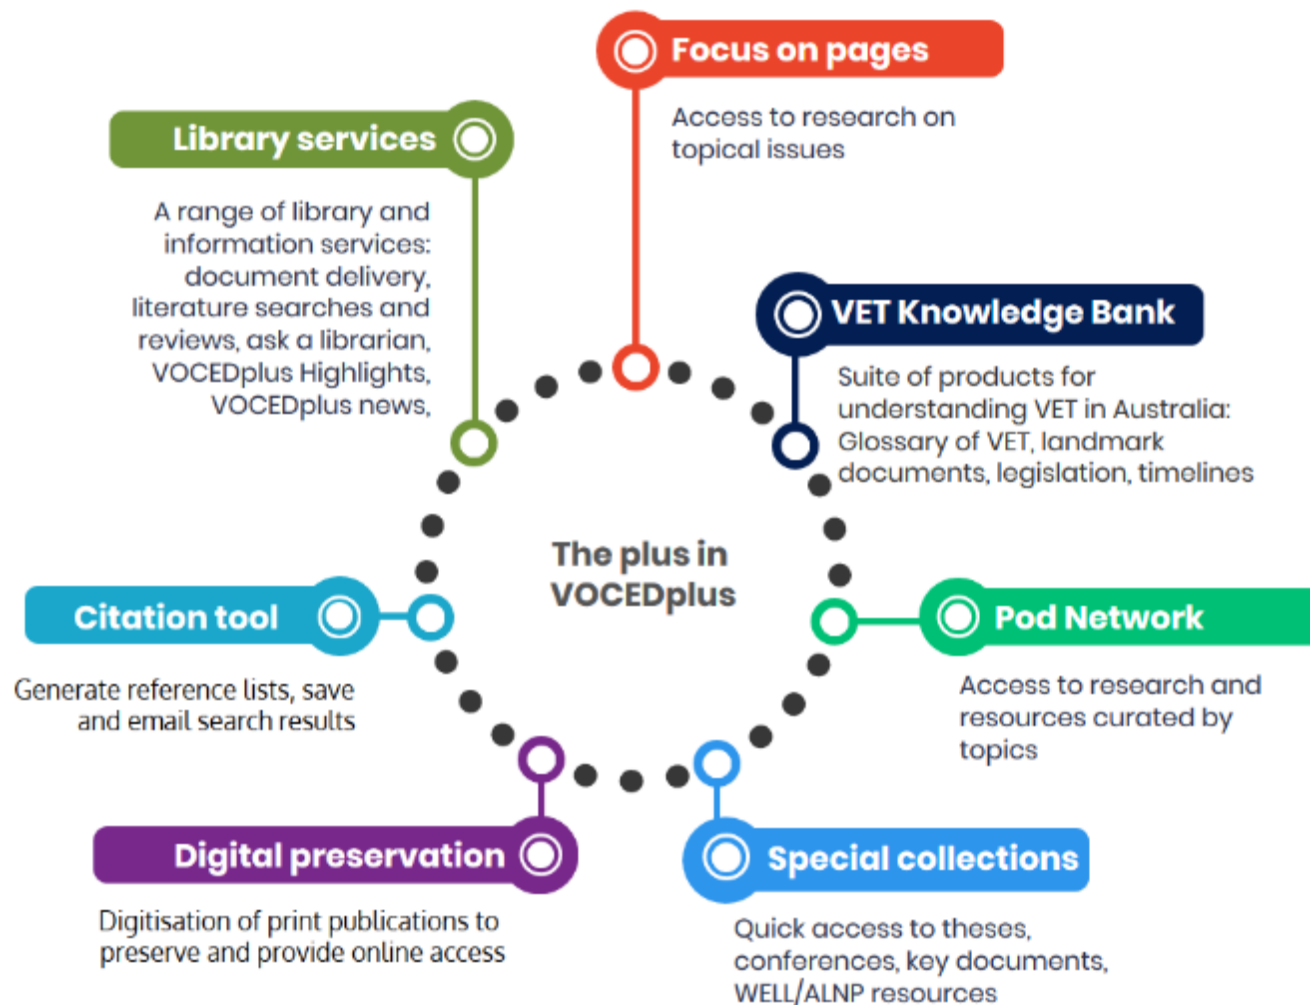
Focus on pages

Access to research on topical issues

Library services

A range of library and information services: document delivery, literature searches and reviews, ask a librarian, VOCEDplus Highlights, VOCEDplus news,

VET Knowledge Bank

Suite of products for understanding VET in Australia: Glossary of VET, landmark documents, legislation, timelines

The plus in VOCEDplus

Citation tool

Generate reference lists, save and email search results

Pod Network

Access to research and resources curated by topics

Digital preservation

Digitisation of print publications to preserve and provide online access

Special collections

Quick access to theses, conferences, key documents, WELL/ALNP resources